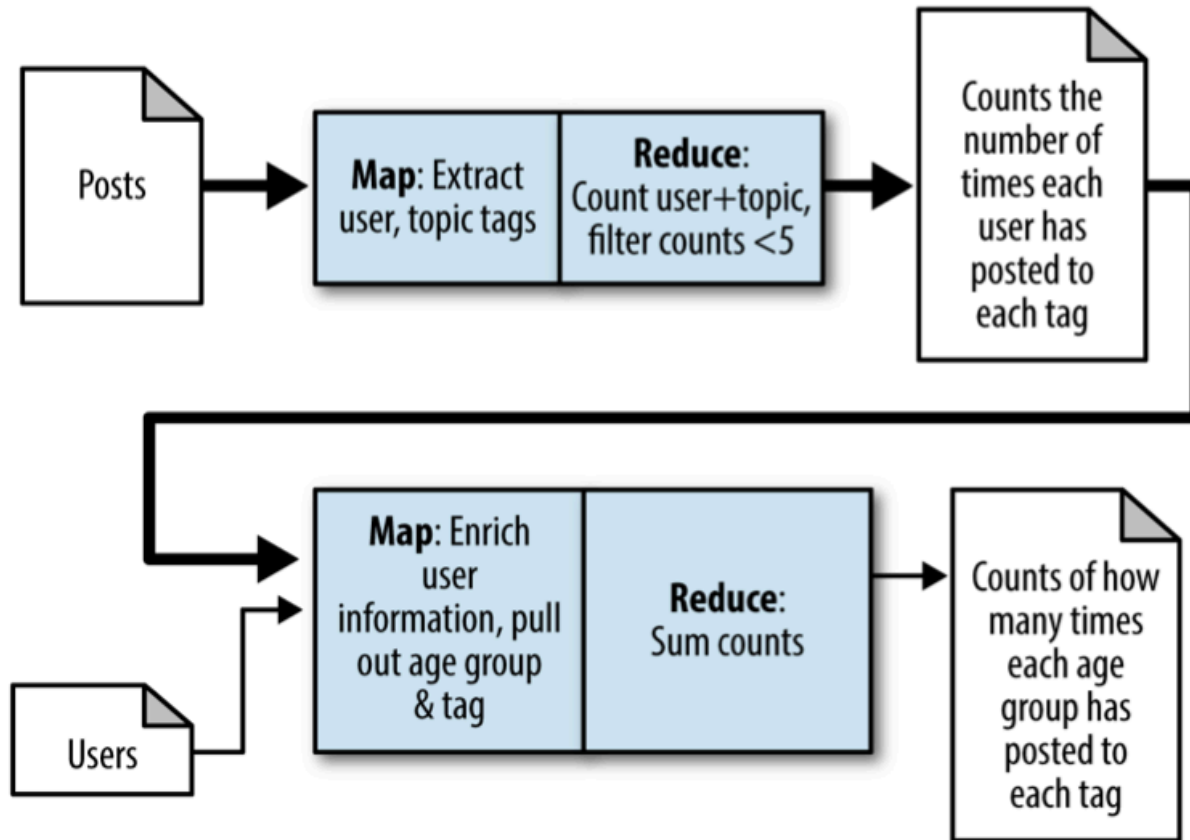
Posts

**Map**: Extract user, topic tags

**Reduce**: Count user+topic, filter counts <5

Counts the number of times each user has posted to each tag

**Map**: Enrich user information, pull out age group & tag

**Reduce**: Sum counts

Counts of how many times each age group has posted to each tag

Users